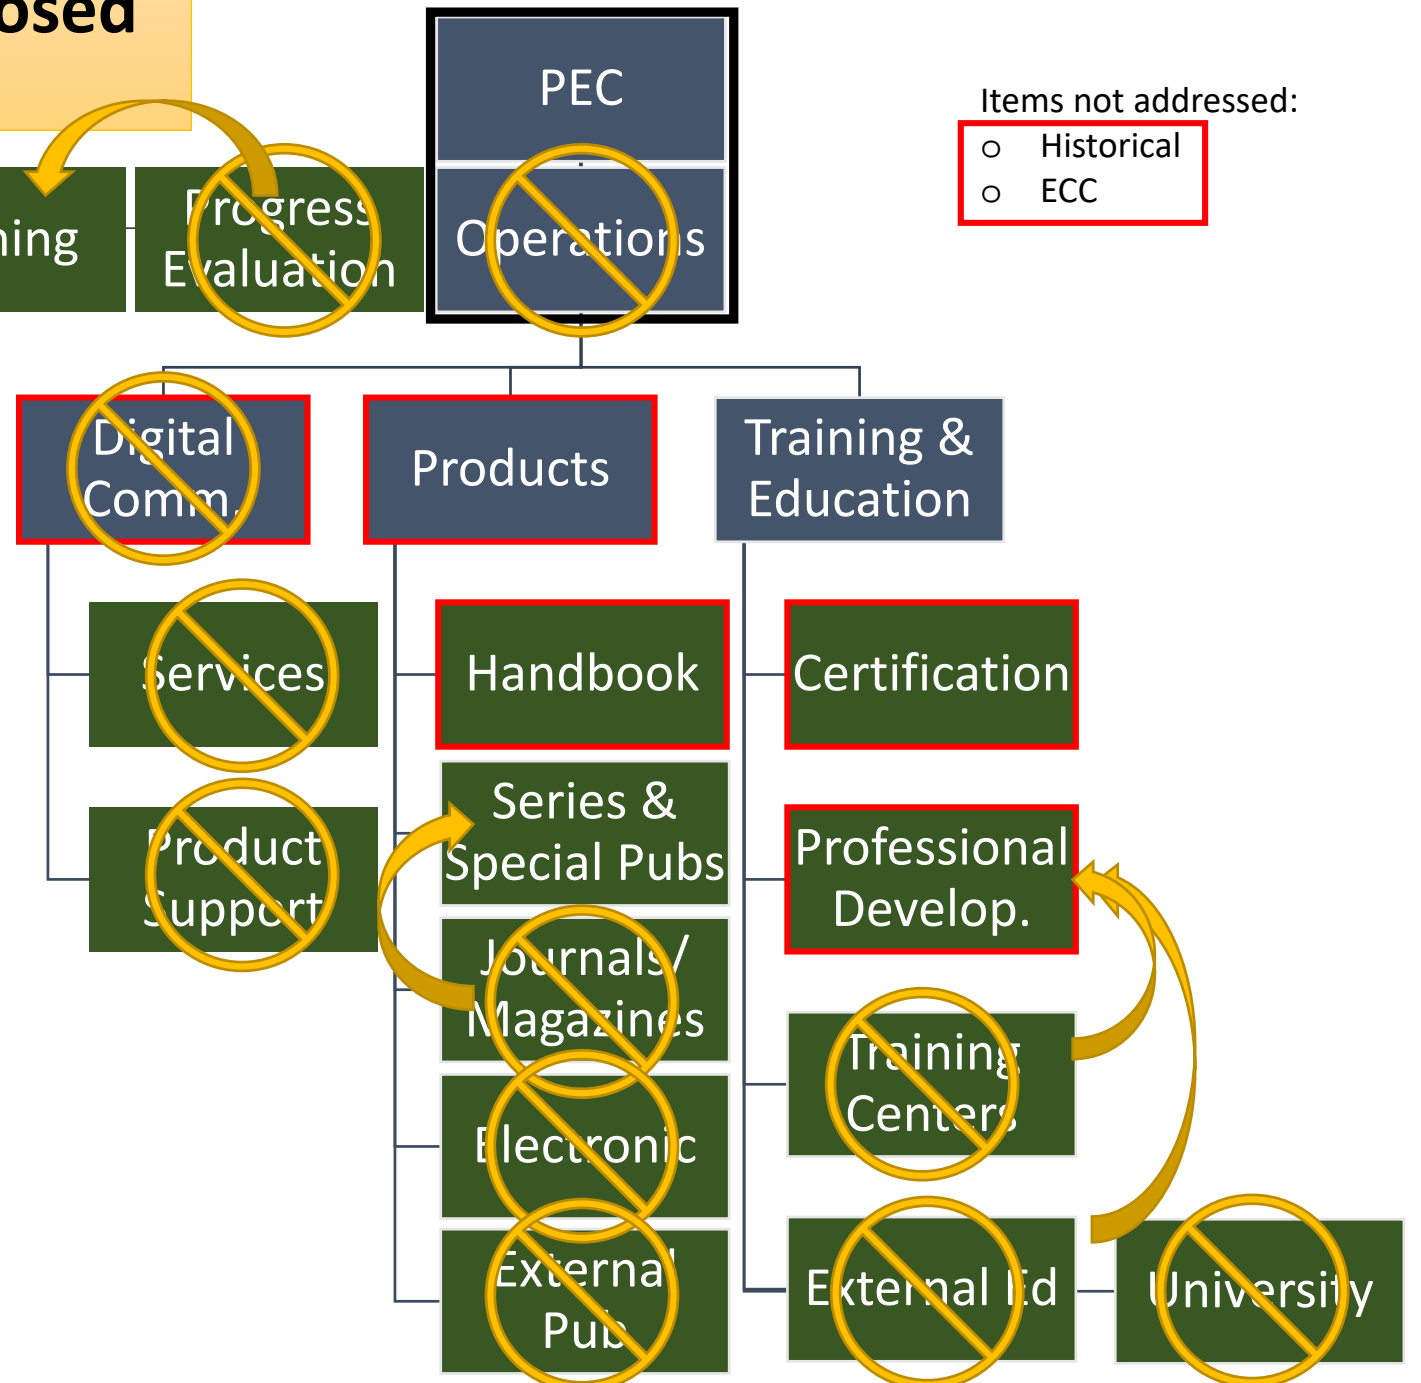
osed

ning

Progress Evaluation

PEC

Operations

Items not addressed:
o Historical
o ECC

Digital Comm.

Products

Training & Education

Services

Handbook

Certification

Product Support

Series & Special Pubs

Professional Develop.

Journals/ Magazines

Training Centers

Electronic

External Pub

External Ed

University